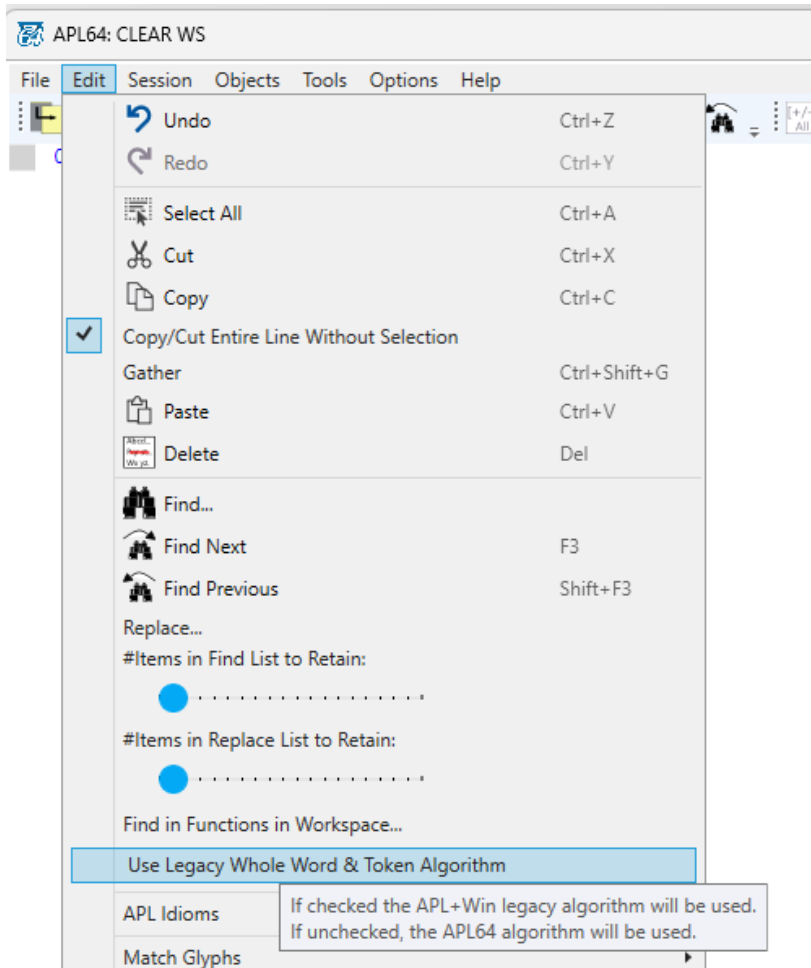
APL64: CLEAR WS

File Edit Session Objects Tools Options Help

Undo Ctrl+Z
Redo Ctrl+Y
Select All Ctrl+A
Cut Ctrl+X
Copy Ctrl+C
Copy/Cut Entire Line Without Selection
Gather Ctrl+Shift+G
Paste Ctrl+V
Delete Del
Find...
Find Next F3
Find Previous Shift+F3
Replace...
#Items in Find List to Retain:
#Items in Replace List to Retain:
Find in Functions in Workspace...
Use Legacy Whole Word & Token Algorithm
APL Idioms
Match Glyphs

If checked the APL+Win legacy algorithm will be used.
If unchecked, the APL64 algorithm will be used.